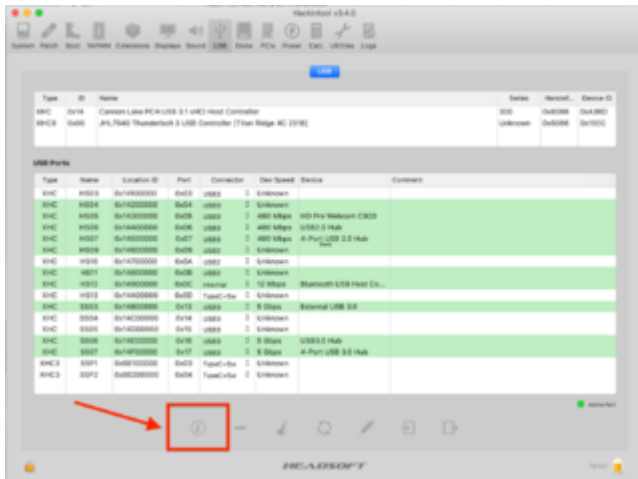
Hackintool v3.4.0

System Patch Boot NVRAM Extensions Displays Sound USB Disks PCIe Power Calc Utilities Logs

USB

| Type | ID | Name | Series | VendorID | Device ID |
|---|---|---|---|---|---|
| XHC | 0x14 | Cannon Lake PCH USB 3.1 xHCI Host Controller | 300 | 0x8086 | 0xA36D |
| XHC3 | 0x00 | JHL7540 Thunderbolt 3 USB Controller (Titan Ridge 4C 2018) | Unknown | 0x8086 | 0x15EC |

USB Ports

| Type | Name | Location ID | Port | Connector | Dev Speed | Device | Comment |
|---|---|---|---|---|---|---|---|
| XHC | HS03 | 0x14300000 | 0x03 | USB3 | Unknown | | |
| XHC | HS04 | 0x14200000 | 0x04 | USB3 | Unknown | | |
| XHC | HS05 | 0x14300000 | 0x05 | USB3 | 480 Mbps | HD Pro Webcam C920 | |
| XHC | HS06 | 0x14400000 | 0x06 | USB3 | 480 Mbps | USB2.0 Hub | |
| XHC | HS07 | 0x14500000 | 0x07 | USB3 | 480 Mbps | 4-Port USB 2.0 Hub | |
| XHC | HS09 | 0x14600000 | 0x09 | USB2 | Unknown | | |
| XHC | HS10 | 0x14700000 | 0x0A | USB2 | Unknown | | |
| XHC | HS11 | 0x14800000 | 0x0B | USB2 | Unknown | | |
| XHC | HS12 | 0x14900000 | 0x0C | Internal | 12 Mbps | Bluetooth USB Host Co... | |
| XHC | HS13 | 0x14A00000 | 0x0D | TypeC+Sw | Unknown | | |
| XHC | SS03 | 0x14B00000 | 0x13 | USB3 | 5 Gbps | External USB 3.0 | |
| XHC | SS04 | 0x14C00000 | 0x14 | USB3 | Unknown | | |
| XHC | SS05 | 0x14D00000 | 0x15 | USB3 | Unknown | | |
| XHC | SS06 | 0x14E00000 | 0x16 | USB3 | 5 Gbps | USB3.0 Hub | |
| XHC | SS07 | 0x14F00000 | 0x17 | USB3 | 5 Gbps | 4-Port USB 3.0 Hub | |
| XHC3 | SSP1 | 0x00100000 | 0x03 | TypeC+Sw | Unknown | | |
| XHC3 | SSP2 | 0x00200000 | 0x04 | TypeC+Sw | Unknown | | |

Active Port

HEADSOFT